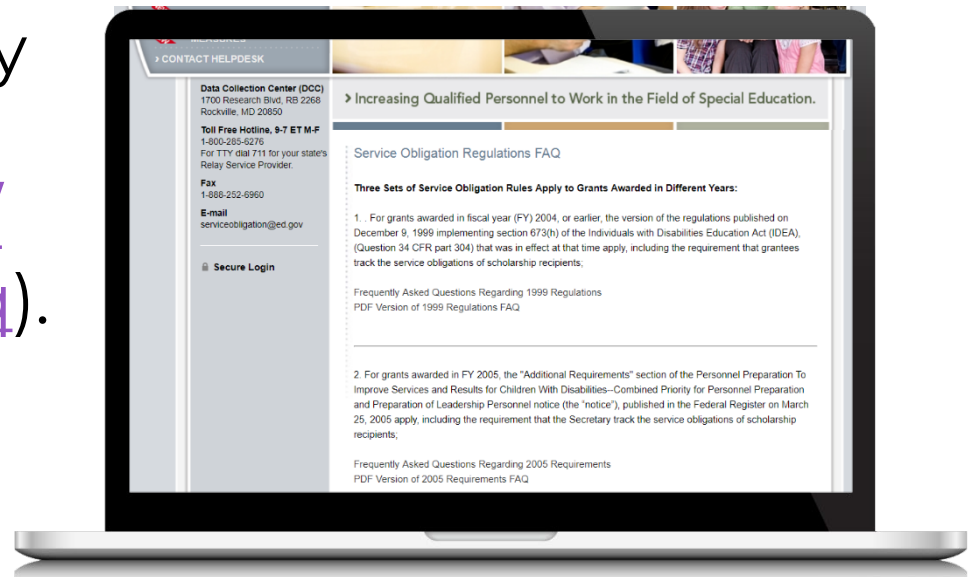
y

).

› CONTACT HELPDESK

Data Collection Center (DCC)
1700 Research Blvd, RB 2268
Rockville, MD 20850

Toll Free Hotline, 9-7 ET M-F
1-800-285-6276
For TTY dial 711 for your state's Relay Service Provider.

Fax
1-888-252-6960

E-mail
serviceobligation@ed.gov

Secure Login

› Increasing Qualified Personnel to Work in the Field of Special Education.

Service Obligation Regulations FAQ

Three Sets of Service Obligation Rules Apply to Grants Awarded in Different Years:

1. . For grants awarded in fiscal year (FY) 2004, or earlier, the version of the regulations published on December 9, 1999 implementing section 673(h) of the Individuals with Disabilities Education Act (IDEA), (Question 34 CFR part 304) that was in effect at that time apply, including the requirement that grantees track the service obligations of scholarship recipients;

Frequently Asked Questions Regarding 1999 Regulations
PDF Version of 1999 Regulations FAQ

2. For grants awarded in FY 2005, the "Additional Requirements" section of the Personnel Preparation To Improve Services and Results for Children With Disabilities--Combined Priority for Personnel Preparation and Preparation of Leadership Personnel notice (the "notice"), published in the Federal Register on March 25, 2005 apply, including the requirement that the Secretary track the service obligations of scholarship recipients;

Frequently Asked Questions Regarding 2005 Requirements
PDF Version of 2005 Requirements FAQ